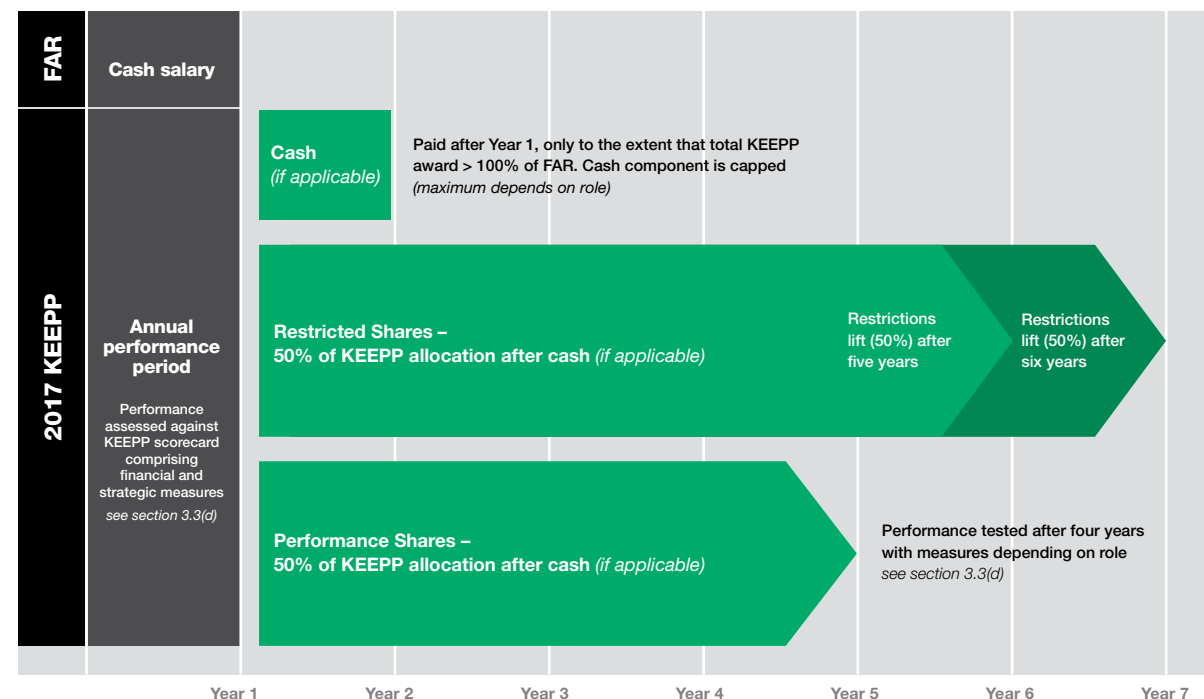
FAR

Cash salary

2017 KEEPP

Annual performance period

Performance assessed against KEEPP scorecard comprising financial and strategic measures
see section 3.3(d)

Cash
(if applicable)

Paid after Year 1, only to the extent that total KEEPP award > 100% of FAR. Cash component is capped
(maximum depends on role)

Restricted Shares –
50% of KEEPP allocation after cash (if applicable)

Restrictions lift (50%) after five years

Restrictions lift (50%) after six years

Performance Shares –
50% of KEEPP allocation after cash (if applicable)

Performance tested after four years with measures depending on role
see section 3.3(d)

Year 1 Year 2 Year 3 Year 4 Year 5 Year 6 Year 7